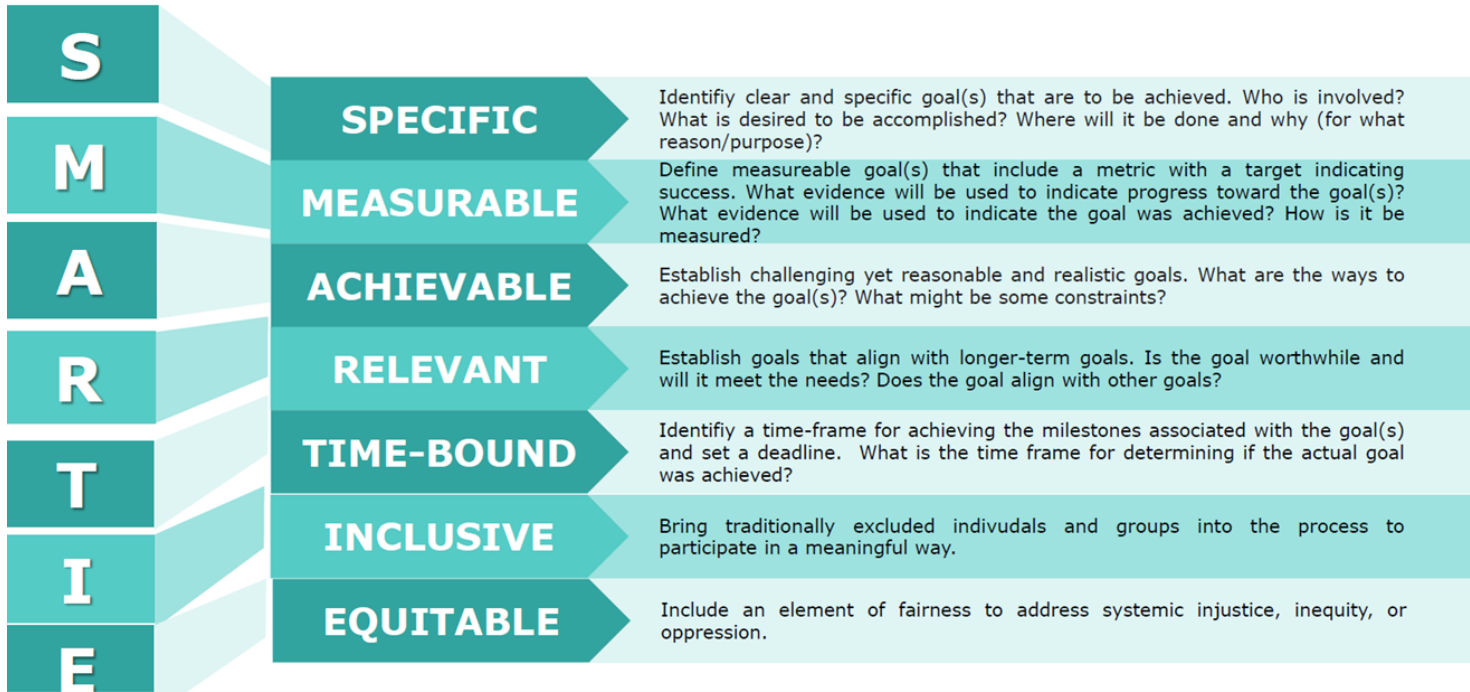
S
M
A
R
T
I
E

SPECIFIC
Identifiy clear and specific goal(s) that are to be achieved. Who is involved? What is desired to be accomplished? Where will it be done and why (for what reason/purpose)?

MEASURABLE
Define measureable goal(s) that include a metric with a target indicating success. What evidence will be used to indicate progress toward the goal(s)? What evidence will be used to indicate the goal was achieved? How is it be measured?

ACHIEVABLE
Establish challenging yet reasonable and realistic goals. What are the ways to achieve the goal(s)? What might be some constraints?

RELEVANT
Establish goals that align with longer-term goals. Is the goal worthwhile and will it meet the needs? Does the goal align with other goals?

TIME-BOUND
Identifiy a time-frame for achieving the milestones associated with the goal(s) and set a deadline. What is the time frame for determining if the actual goal was achieved?

INCLUSIVE
Bring traditionally excluded indivudals and groups into the process to participate in a meaningful way.

EQUITABLE
Include an element of fairness to address systemic injustice, inequity, or oppression.